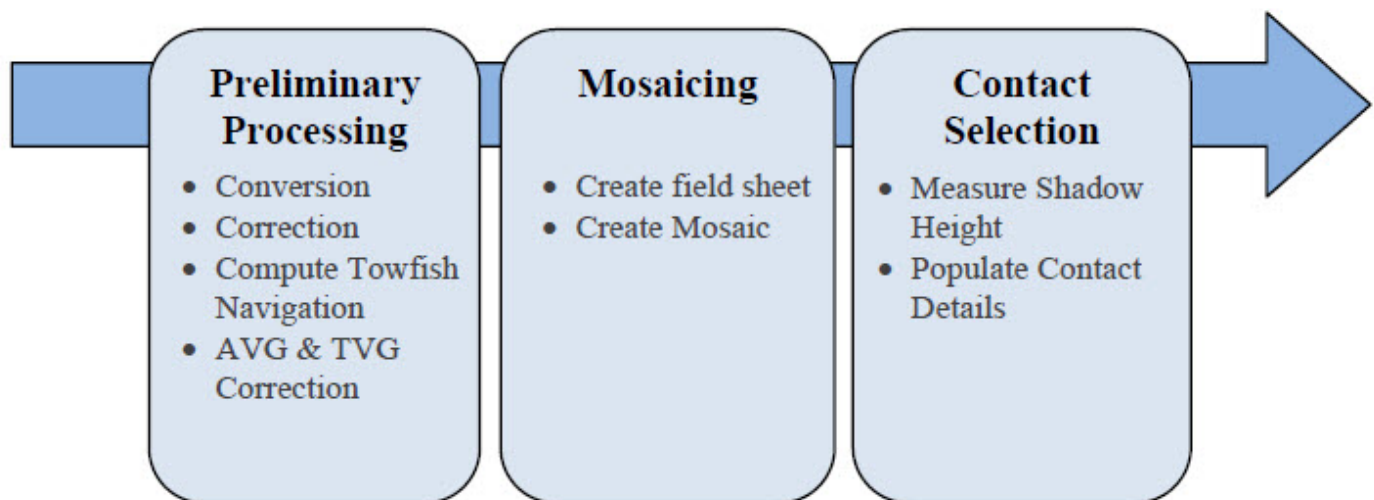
Preliminary Processing

- Conversion
- Correction
- Compute Towfish Navigation
- AVG & TVG Correction

Mosaicing

- Create field sheet
- Create Mosaic

Contact Selection

- Measure Shadow Height
- Populate Contact Details